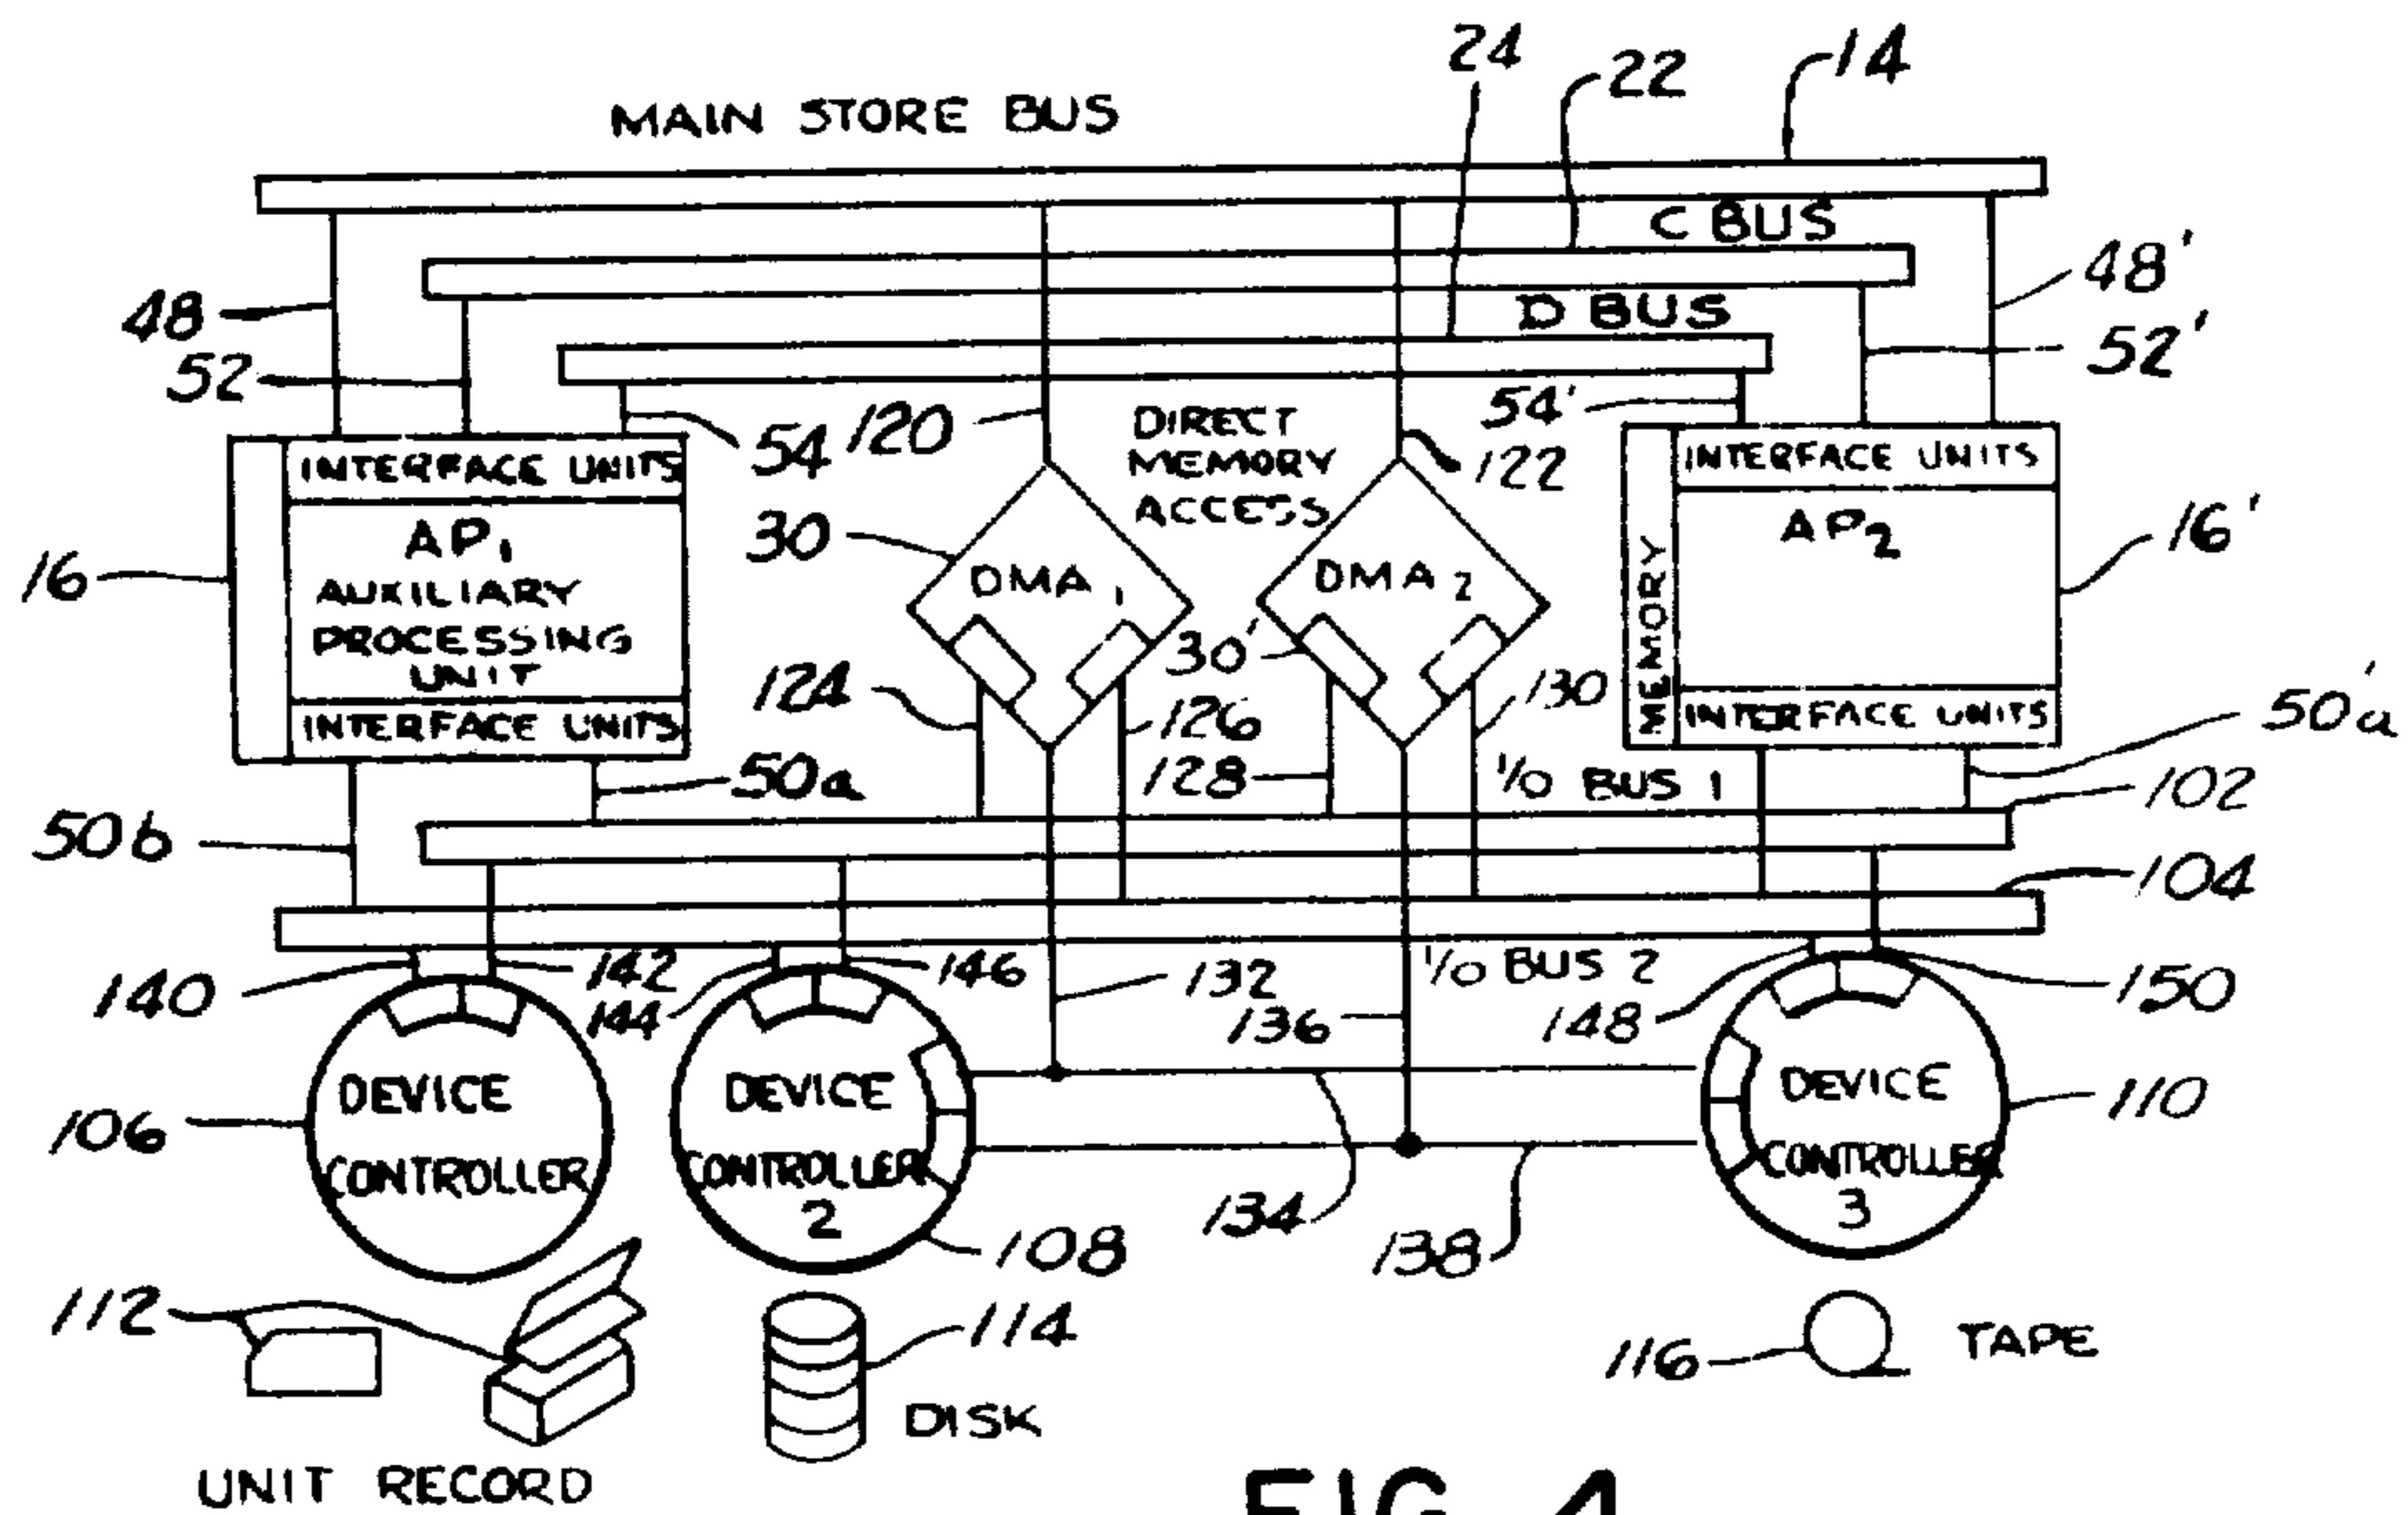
MAIN STORE BUS
24
22
14
C BUS
48
48'
D BUS
52
52'
54'
54
120
DIRECT MEMORY ACCESS
122
INTERFACE UNITS
INTERFACE UNITS
$AP_1$
AUXILIARY PROCESSING UNIT
30
$AP_2$
16'
16
DMA 1
DMA 2
MEMORY
30'
124
126
130
INTERFACE UNITS
INTERFACE UNITS
50a'
128
50a
I/O BUS 1
102
50b
104
140
142
146
132
I/O BUS 2
150
144
136
148
DEVICE CONTROLLER
DEVICE CONTROLLER 2
DEVICE CONTROLLER 3
106
110
134
138
108
112
114
116
TAPE
DISK
UNIT RECORD
FIG. 4